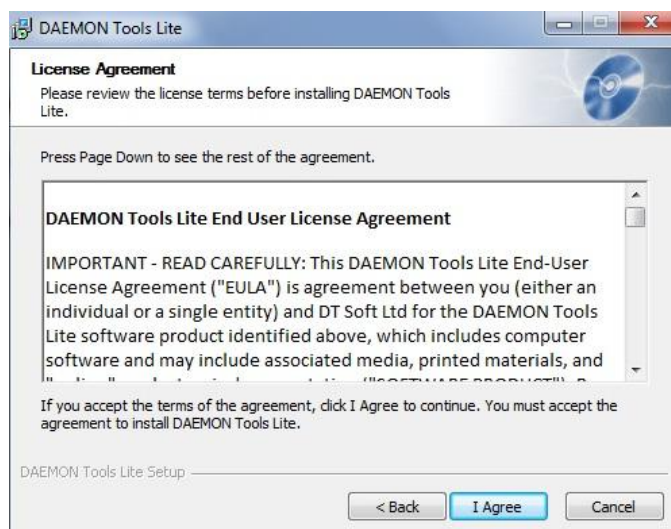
DAEMON Tools Lite

License Agreement

Please review the license terms before installing DAEMON Tools Lite.

Press Page Down to see the rest of the agreement.

DAEMON Tools Lite End User License Agreement

IMPORTANT - READ CAREFULLY: This DAEMON Tools Lite End-User License Agreement ("EULA") is agreement between you (either an individual or a single entity) and DT Soft Ltd for the DAEMON Tools Lite software product identified above, which includes computer software and may include associated media, printed materials, and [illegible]

If you accept the terms of the agreement, click I Agree to continue. You must accept the agreement to install DAEMON Tools Lite.

DAEMON Tools Lite Setup

< Back | I Agree | Cancel